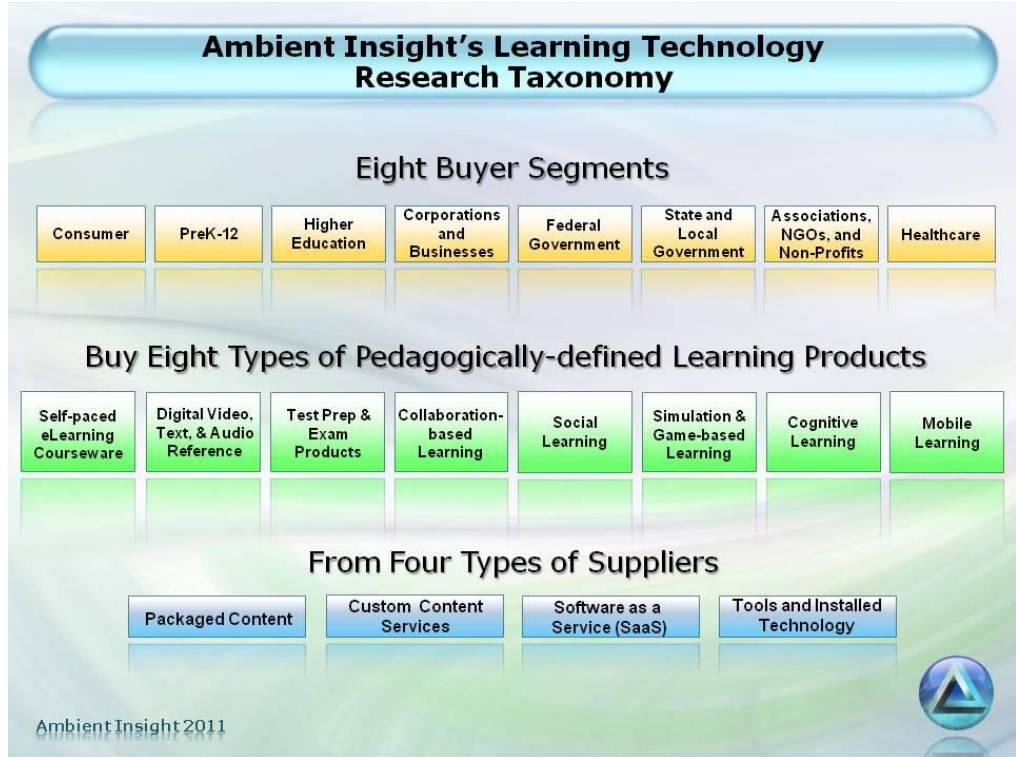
Ambient Insight's Learning Technology Research Taxonomy

Eight Buyer Segments

Consumer

PreK-12

Higher Education

Corporations and Businesses

Federal Government

State and Local Government

Associations, NGOs, and Non-Profits

Healthcare

Buy Eight Types of Pedagogically-defined Learning Products

Self-paced eLearning Courseware

Digital Video, Text, & Audio Reference

Test Prep & Exam Products

Collaboration-based Learning

Social Learning

Simulation & Game-based Learning

Cognitive Learning

Mobile Learning

From Four Types of Suppliers

Packaged Content

Custom Content Services

Software as a Service (SaaS)

Tools and Installed Technology

Ambient Insight 2011